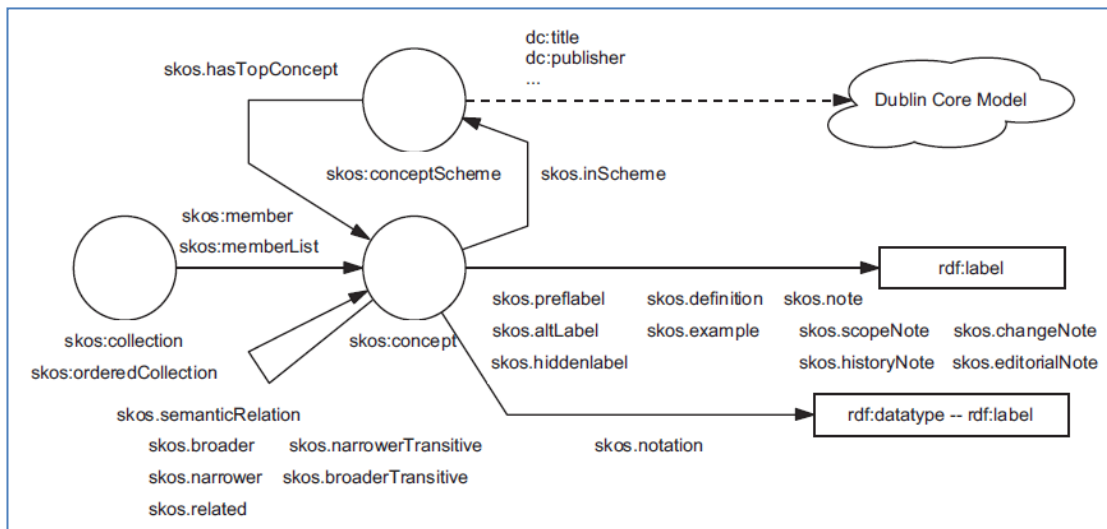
skos.hasTopConcept

dc:title
dc:publisher
...

Dublin Core Model

skos:conceptScheme

skos.inScheme

skos:member
skos:memberList

rdf:label

skos:collection
skos:orderedCollection

skos:concept

skos.preflabel
skos.altLabel
skos.hiddenlabel

skos.definition
skos.example

skos.note
skos.scopeNote
skos.historyNote

skos.changeNote
skos.editorialNote

skos.semanticRelation
skos.broader
skos.narrower
skos.related
skos.narrowerTransitive
skos.broaderTransitive

skos.notation

rdf:datatype -- rdf:label